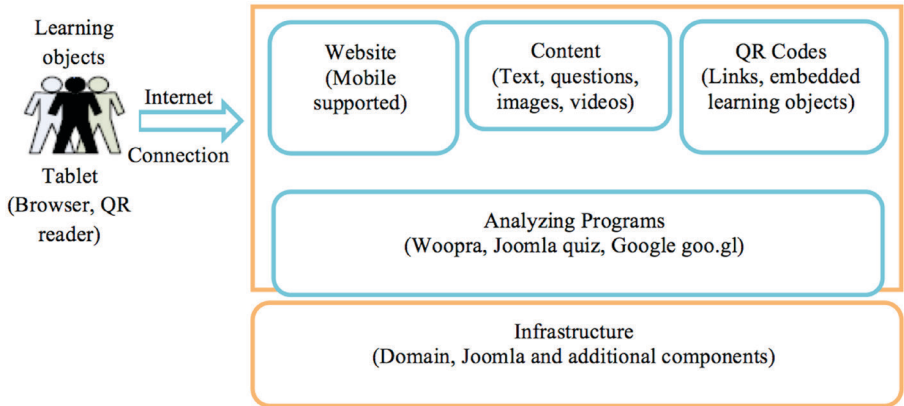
Learning objects

Internet

Connection

Tablet (Browser, QR reader)

Website (Mobile supported)

Content (Text, questions, images, videos)

QR Codes (Links, embedded learning objects)

Analyzing Programs (Woopra, Joomla quiz, Google goo.gl)

Infrastructure (Domain, Joomla and additional components)